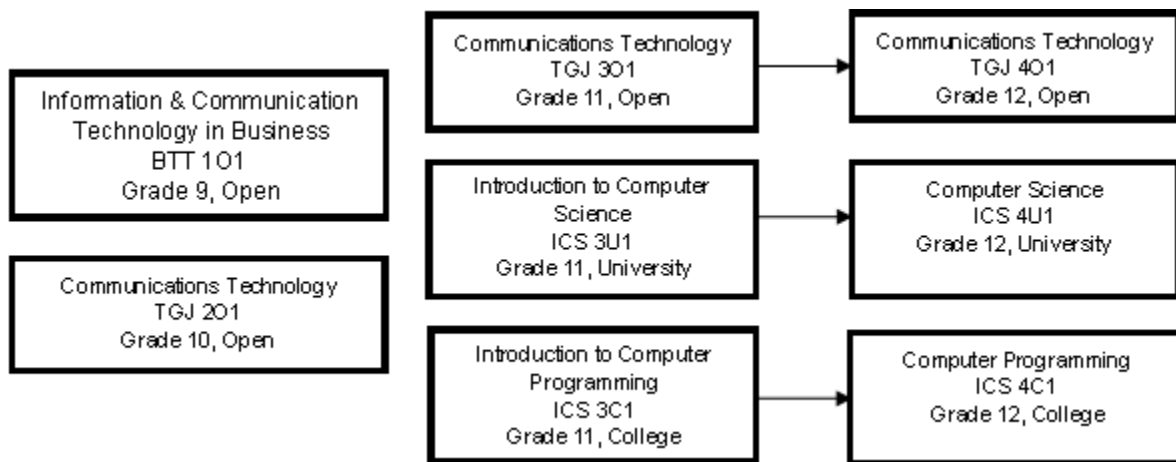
Information & Communication Technology in Business
BTT 1O1
Grade 9, Open

Communications Technology
TGJ 2O1
Grade 10, Open

Communications Technology
TGJ 3O1
Grade 11, Open

Communications Technology
TGJ 4O1
Grade 12, Open

Introduction to Computer Science
ICS 3U1
Grade 11, University

Computer Science
ICS 4U1
Grade 12, University

Introduction to Computer Programming
ICS 3C1
Grade 11, College

Computer Programming
ICS 4C1
Grade 12, College